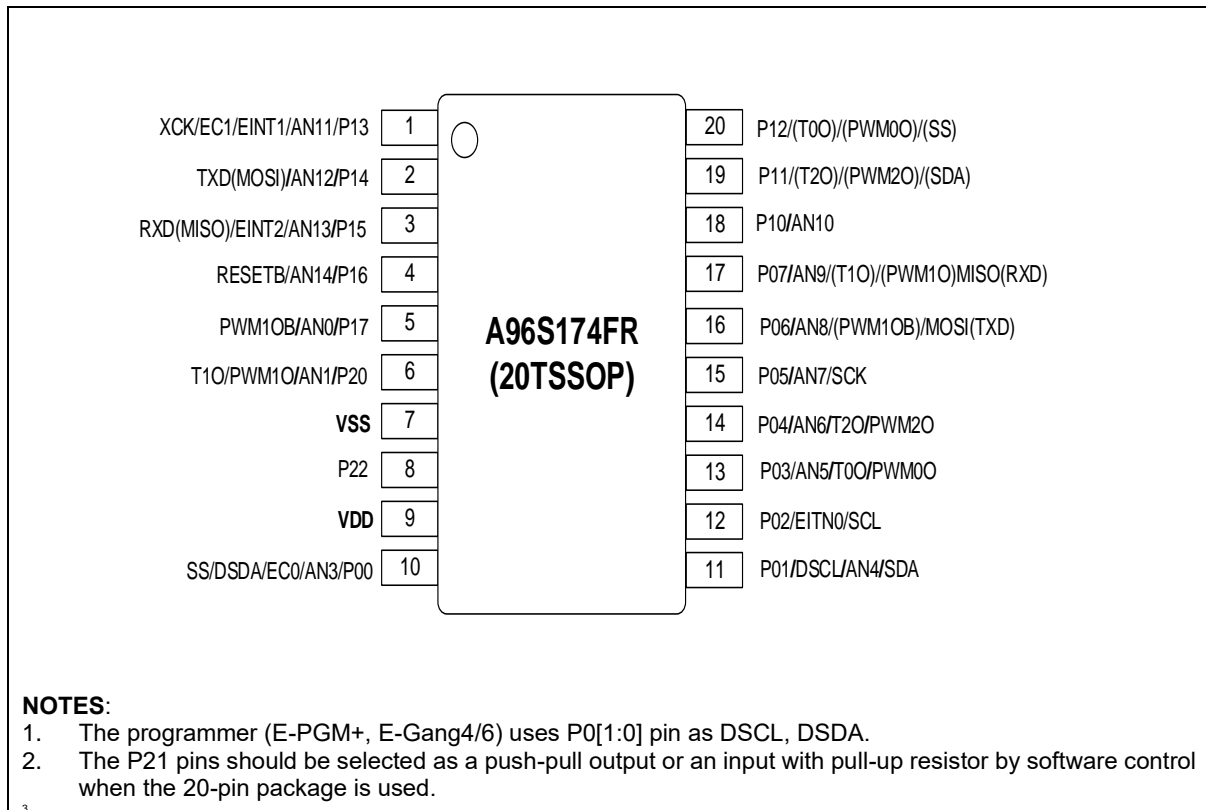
XCK/EC1/EINT1/AN11/P13 1
TXD(MOSI)/AN12/P14 2
RXD(MISO)/EINT2/AN13/P15 3
RESETB/AN14/P16 4
PWM1OB/AN0/P17 5
T1O/PWM1O/AN1/P20 6
VSS 7
P22 8
VDD 9
SS/DSDA/EC0/AN3/P00 10

A96S174FR
(20TSSOP)

20 P12/(T0O)/(PWM0O)/(SS)
19 P11/(T2O)/(PWM2O)/(SDA)
18 P10/AN10
17 P07/AN9/(T1O)/(PWM1O)MISO(RXD)
16 P06/AN8/(PWM1OB)/MOSI(TXD)
15 P05/AN7/SCK
14 P04/AN6/T2O/PWM2O
13 P03/AN5/T0O/PWM0O
12 P02/EITN0/SCL
11 P01/DSCL/AN4/SDA

NOTES:
1. The programmer (E-PGM+, E-Gang4/6) uses P0[1:0] pin as DSCL, DSDA.
2. The P21 pins should be selected as a push-pull output or an input with pull-up resistor by software control when the 20-pin package is used.
3.